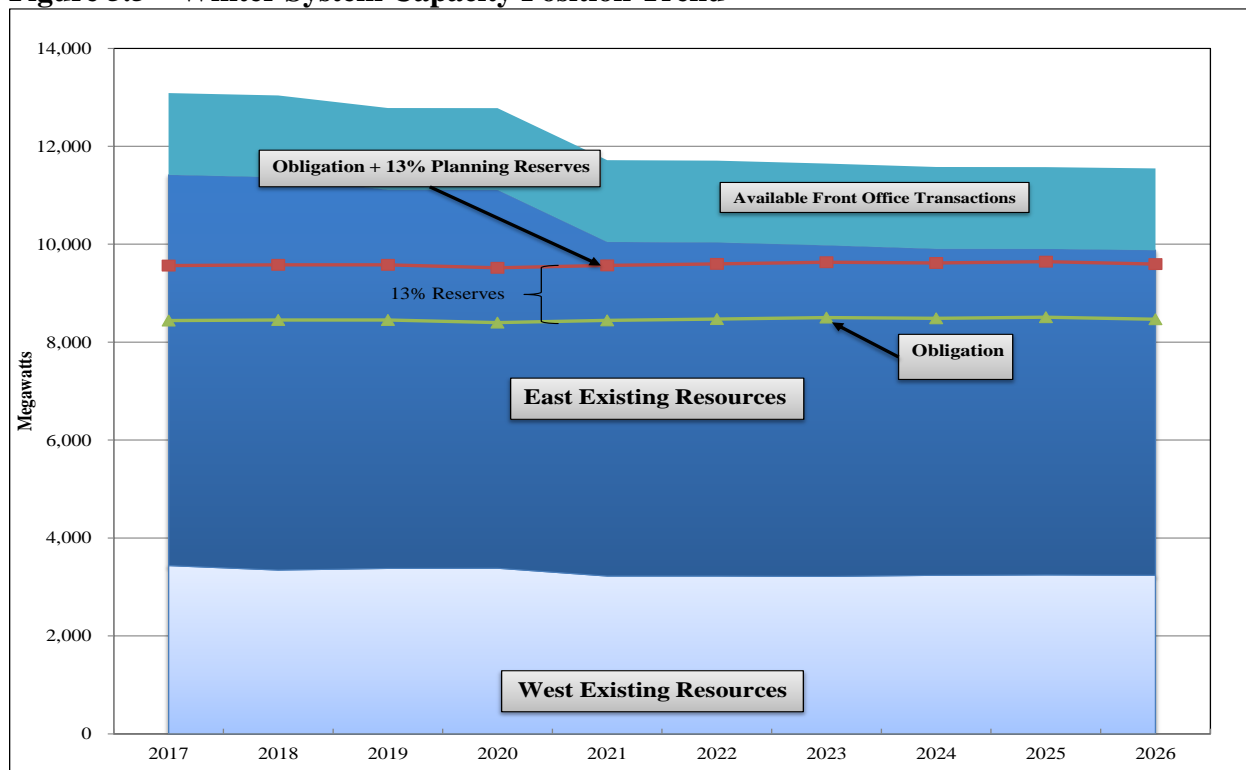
Figure 5.5 – Winter System Capacity Position Trend

14,000
12,000
10,000
8,000
6,000
4,000
2,000
0

Megawatts

Obligation + 13% Planning Reserves

Available Front Office Transactions

13% Reserves

Obligation

East Existing Resources

West Existing Resources

2017 2018 2019 2020 2021 2022 2023 2024 2025 2026